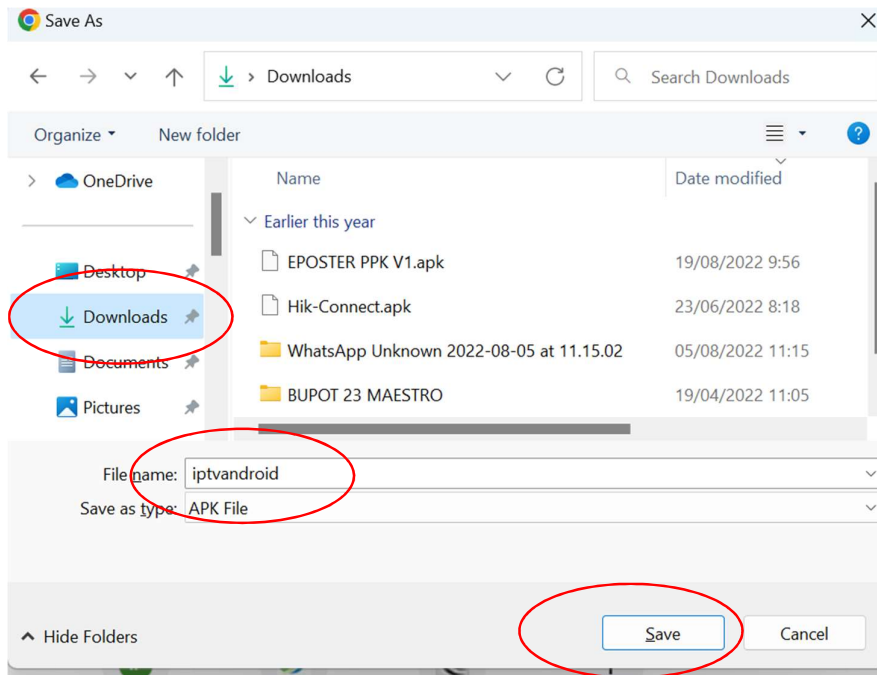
Save As

Downloads

Search Downloads

Organize ▾
New folder

OneDrive

Desktop

Downloads

Documents

Pictures

| Name | Date modified |
|---|---|
| Earlier this year | |
| EPOSTER PPK V1.apk | 19/08/2022 9:56 |
| Hik-Connect.apk | 23/06/2022 8:18 |
| WhatsApp Unknown 2022-08-05 at 11.15.02 | 05/08/2022 11:15 |
| BUPOT 23 MAESTRO | 19/04/2022 11:05 |

File name: iptvandroid

Save as type: APK File

Hide Folders

Save

Cancel